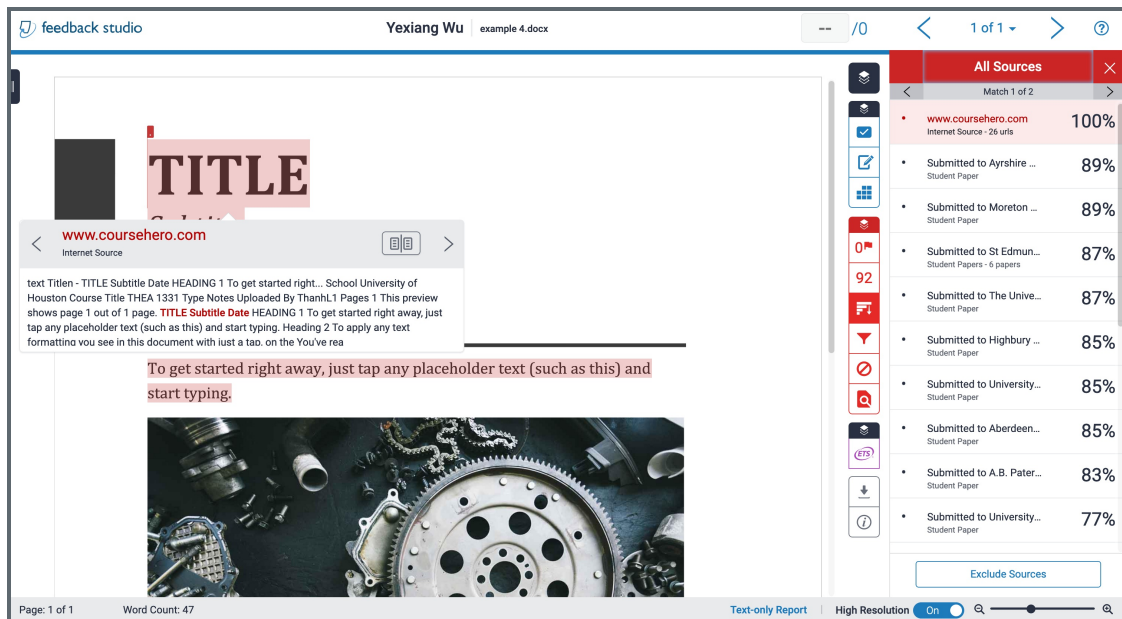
feedback studio

Yexiang Wu | example 4.docx

-- /0

1 of 1

?

TITLE

www.coursehero.com
Internet Source

text Titlen - TITLE Subtitle Date HEADING 1 To get started right... School University of Houston Course Title THEA 1331 Type Notes Uploaded By ThanhL1 Pages 1 This preview shows page 1 out of 1 page. TITLE Subtitle Date HEADING 1 To get started right away, just tap any placeholder text (such as this) and start typing. Heading 2 To apply any text formatting you see in this document with just a tap. on the You've rea

To get started right away, just tap any placeholder text (such as this) and start typing.

0

92

ETS

All Sources

Match 1 of 2

www.coursehero.com
Internet Source - 26 urls
100%

Submitted to Ayrshire ...
Student Paper
89%

Submitted to Moreton ...
Student Paper
89%

Submitted to St Edmun...
Student Papers - 6 papers
87%

Submitted to The Unive...
Student Paper
87%

Submitted to Highbury ...
Student Paper
85%

Submitted to University...
Student Paper
85%

Submitted to Aberdeen...
Student Paper
85%

Submitted to A.B. Pater...
Student Paper
83%

Submitted to University...
Student Paper
77%

Exclude Sources

Page: 1 of 1 Word Count: 47 Text-only Report High Resolution On